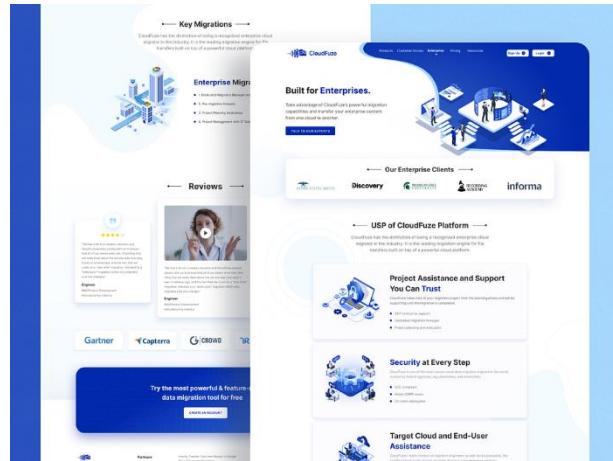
Key Migrations

CloudFuze has the distinction of being a recognized enterprise cloud migration in the industry. It is the leading migration engine for file transfers built on top of a powerful cloud platform.

Enterprise Migra

Reviews

Gartner Capterra CROWD

Try the most powerful & feature-rich data migration tool for free

CREATE AN ACCOUNT

CloudFuze

Built for Enterprises.

TALK TO OUR EXPERTS

Our Enterprise Clients

Discovery

informa

USP of CloudFuze Platform

CloudFuze has the distinction of being a recognized enterprise cloud migrated in the industry. It is the leading migration engine for transfers built on top of a powerful cloud platform.

Project Assistance and Support You Can Trust

Security at Every Step

Target Cloud and End-User Assistance